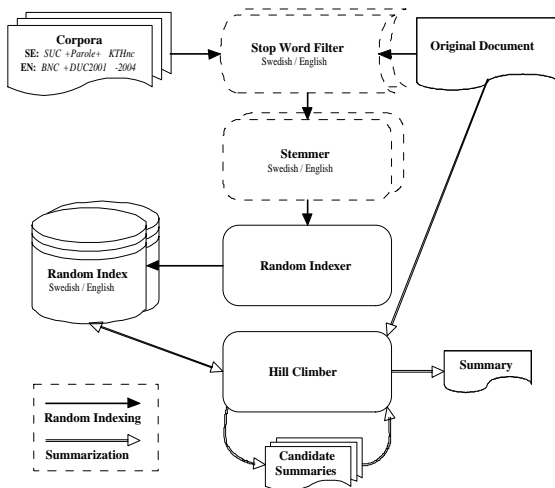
Corpora
SE: SUC +Parole+ KTHnc
EN: BNC +DUC2001 -2004

Stop Word Filter
Swedish / English

Original Document

Stemmer
Swedish / English

Random Index
Swedish / English

Random Indexer

Hill Climber

Summary

Random Indexing

Summarization

Candidate Summaries